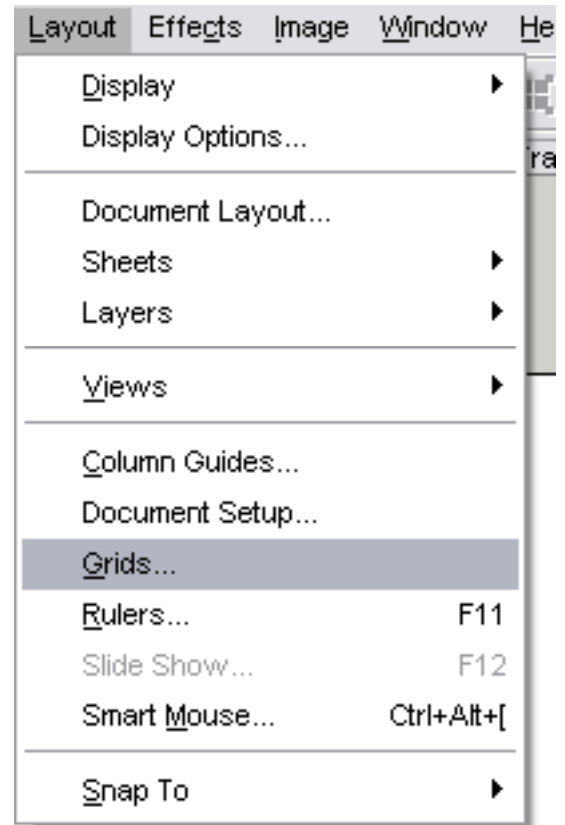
Layout Effects Image Window He

Display
Display Options...

Document Layout...
Sheets
Layers

Views

Column Guides...
Document Setup...
Grids...
Rulers... F11
Slide Show... F12
Smart Mouse... Ctrl+Alt+[

Snap To

Tra